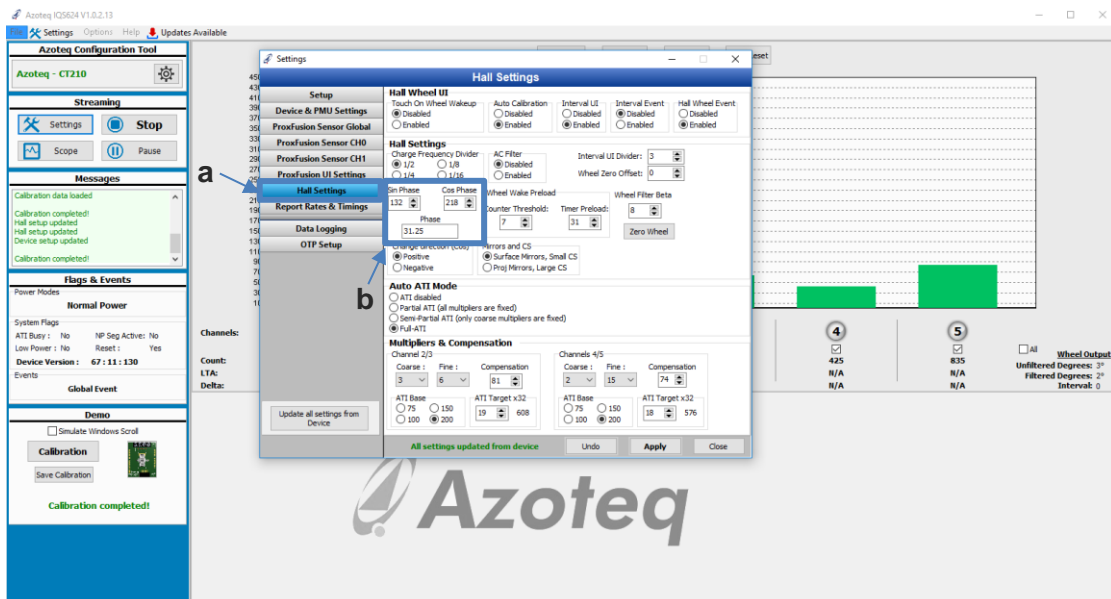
Azoteq IQS624 V1.0.2.13

File Settings Options Help Updates Available

Azoteq Configuration Tool

Azoteq - CT210

Streaming

Settings Stop

Scope Pause

Messages

Calibration data loaded

Calibration completed!
Hall setup updated
Hall setup updated
Device setup updated

Calibration completed!

Flags & Events

Power Modes

Normal Power

System Flags

ATI Busy : No NP Seg Active: No

Low Power : No Reset : Yes

Device Version : 67 : 11 : 130

Events

Global Event

Demo

Simulate Windows Scroll

Calibration

Save Calibration

Calibration completed!

Settings

Hall Settings

Setup

Device & PMU Settings

ProxFusion Sensor Global

ProxFusion Sensor CH0

ProxFusion Sensor CH1

ProxFusion UI Settings

Hall Settings

Report Rates & Timings

Data Logging

OTP Setup

Update all settings from Device

Hall Wheel UI

Touch On Wheel Wakeup
Disabled
Enabled

Auto Calibration
Disabled
Enabled

Interval UI
Disabled
Enabled

Interval Event
Disabled
Enabled

Hall Wheel Event
Disabled
Enabled

Hall Settings

Charge Frequency Divider
1/2 1/8
1/4 1/16

AC Filter
Disabled
Enabled

Interval UI Divider: 3

Wheel Zero Offset: 0

Sin Phase 132

Cos Phase 218

Phase 31.25

Wheel Wake Preload

Counter Threshold: 7

Timer Preload: 31

Wheel Filter Beta 8

Zero Wheel

Change direction (Cos)
Positive
Negative

Mirrors and CS
Surface Mirrors, Small CS
Proj Mirrors, Large CS

Auto ATI Mode

ATI disabled
Partial ATI (all multipliers are fixed)
Semi-Partial ATI (only coarse multipliers are fixed)
Full-ATI

Multipliers & Compensation

Channel 2/3

Coarse : 3 Fine : 6 Compensation 81

ATI Base
75 150
100 200

ATI Target x32 19 608

Channels 4/5

Coarse : 2 Fine : 15 Compensation 74

ATI Base
75 150
100 200

ATI Target x32 18 576

All settings updated from device

Undo Apply Close

a

b

Channels:

Count:
LTA:
Delta:

4
425
N/A
N/A

5
835
N/A
N/A

All

Wheel Output
Unfiltered Degrees: 3°
Filtered Degrees: 2°
Interval: 0

Azoteq